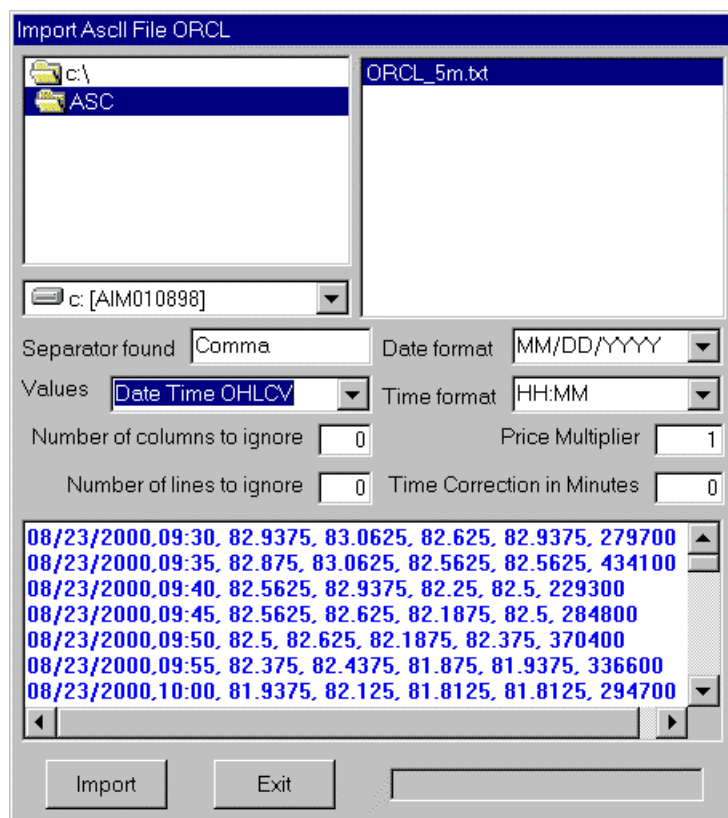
Import Ascll File ORCL

c:\
ASC

ORCL_5m.txt

c: [AIM010898]

Separator found Comma
Date format MM/DD/YYYY
Values Date Time OHLCV
Time format HH:MM
Number of columns to ignore 0
Price Multiplier 1
Number of lines to ignore 0
Time Correction in Minutes 0

08/23/2000,09:30, 82.9375, 83.0625, 82.625, 82.9375, 279700
08/23/2000,09:35, 82.875, 83.0625, 82.5625, 82.5625, 434100
08/23/2000,09:40, 82.5625, 82.9375, 82.25, 82.5, 229300
08/23/2000,09:45, 82.5625, 82.625, 82.1875, 82.5, 284800
08/23/2000,09:50, 82.5, 82.625, 82.1875, 82.375, 370400
08/23/2000,09:55, 82.375, 82.4375, 81.875, 81.9375, 336600
08/23/2000,10:00, 81.9375, 82.125, 81.8125, 81.8125, 294700

Import
Exit